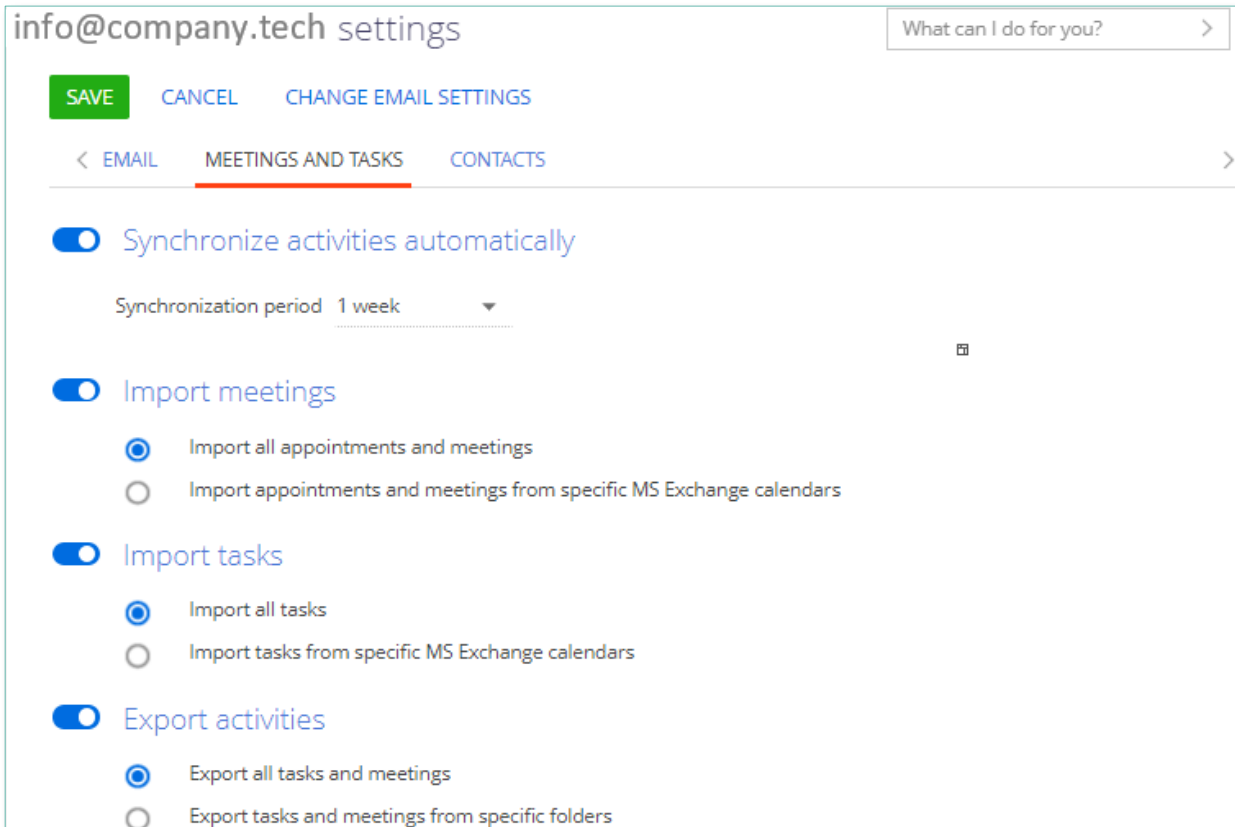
info@company.tech settings

What can I do for you?

SAVE CANCEL CHANGE EMAIL SETTINGS

EMAIL MEETINGS AND TASKS CONTACTS

Synchronize activities automatically

Synchronization period 1 week

Import meetings

Import all appointments and meetings

Import appointments and meetings from specific MS Exchange calendars

Import tasks

Import all tasks

Import tasks from specific MS Exchange calendars

Export activities

Export all tasks and meetings

Export tasks and meetings from specific folders